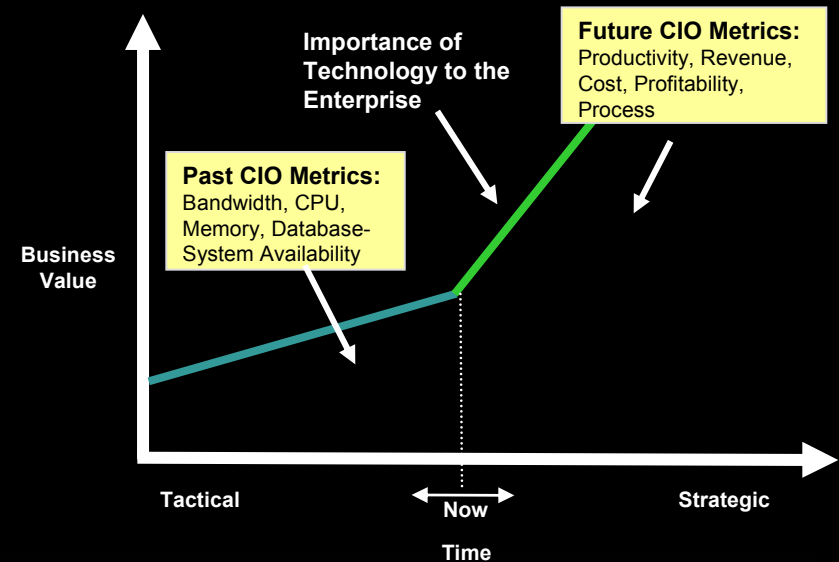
Importance of Technology to the Enterprise

Future CIO Metrics:
Productivity, Revenue, Cost, Profitability, Process

Past CIO Metrics:
Bandwidth, CPU, Memory, Database-System Availability

Business Value

Tactical

Now

Strategic

Time